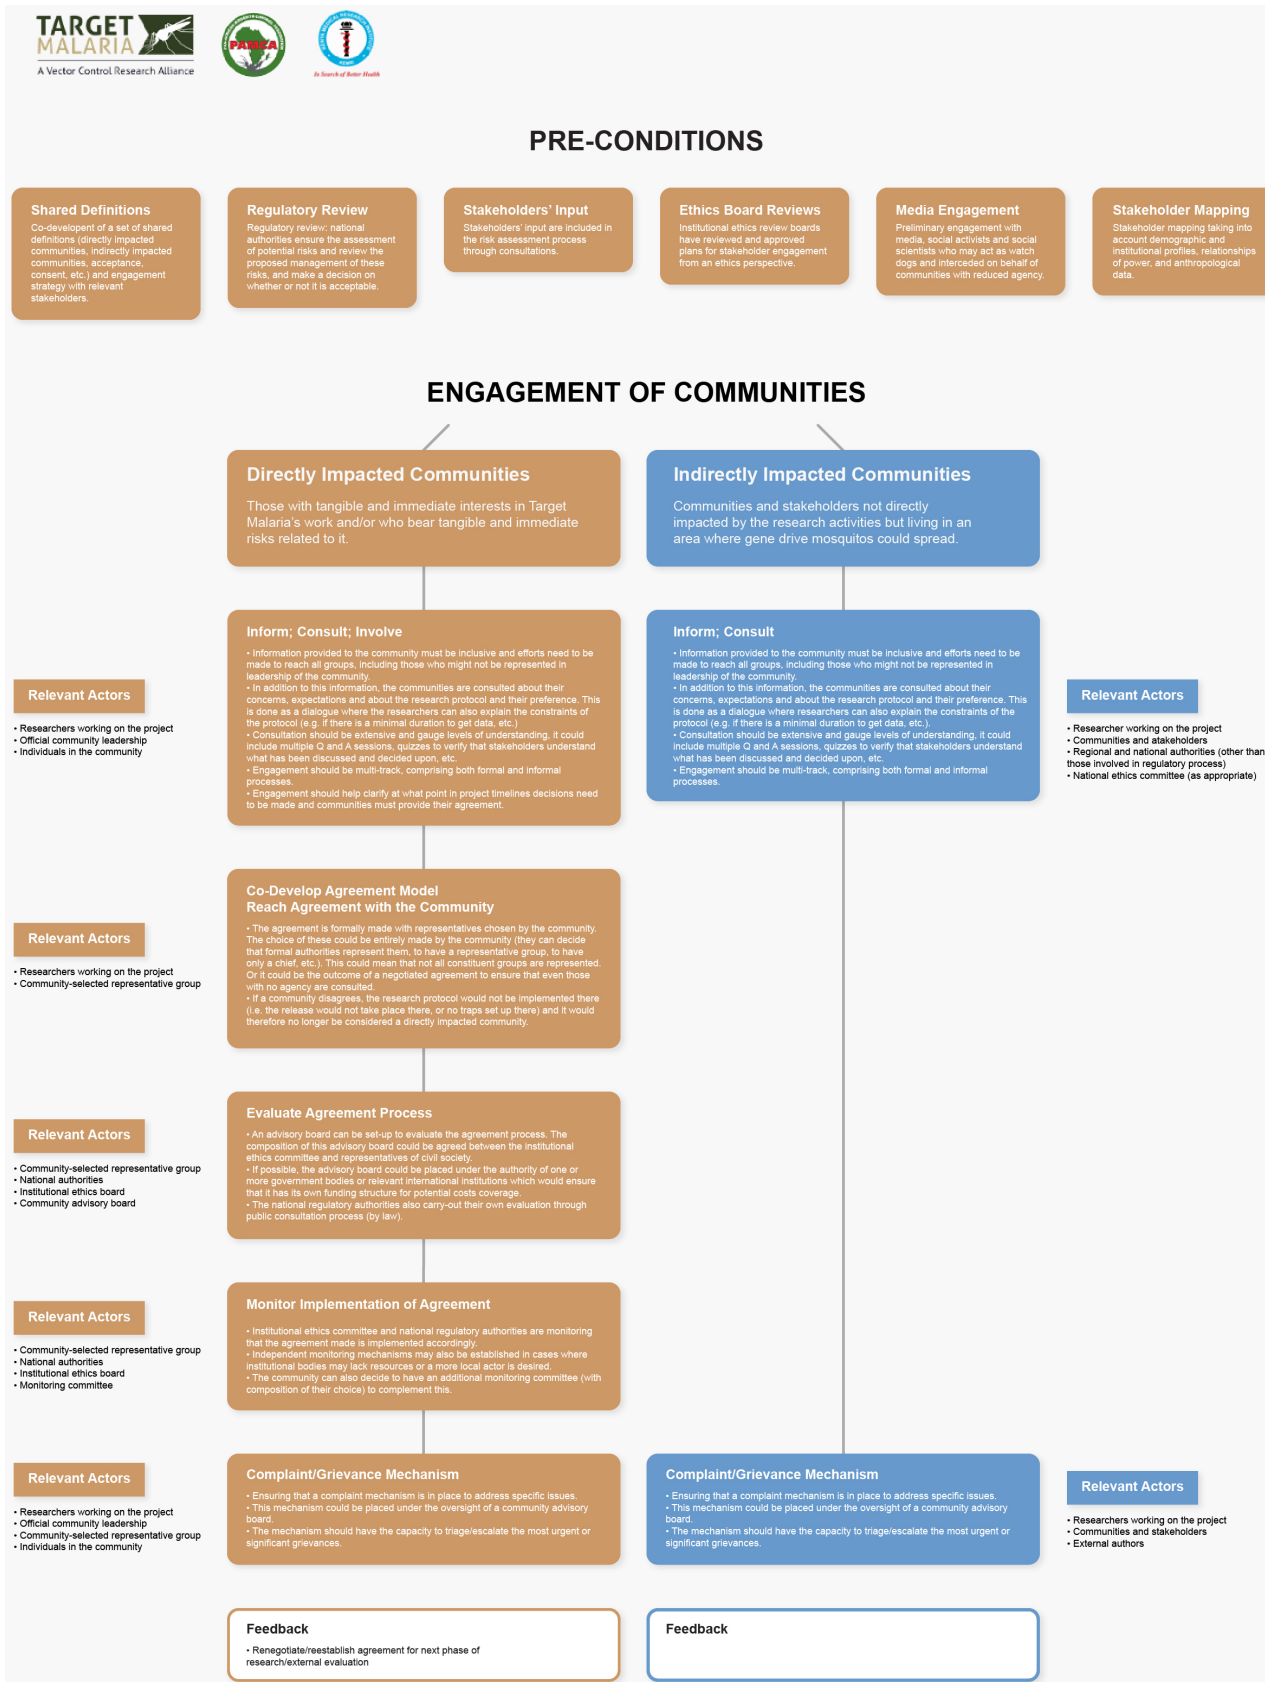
TARGET MALARIA
A Vector Control Research Alliance

PAMCA

In Search of Better Health

PRE-CONDITIONS

Shared Definitions
Co-development of a set of shared definitions (directly impacted communities, indirectly impacted communities, acceptance, consent, etc.) and engagement strategy with relevant stakeholders.

Regulatory Review
Regulatory review: national authorities ensure the assessment of potential risks and review the proposed management of these risks, and make a decision on whether or not it is acceptable.

Stakeholders' Input
Stakeholders' input are included in the risk assessment process through consultations.

Ethics Board Reviews
Institutional ethics review boards have reviewed and approved plans for stakeholder engagement from an ethics perspective.

Media Engagement
Preliminary engagement with media, social activists and social scientists who may act as watch dogs and interceded on behalf of communities with reduced agency.

Stakeholder Mapping
Stakeholder mapping taking into account demographic and institutional profiles, relationships of power, and anthropological data.

ENGAGEMENT OF COMMUNITIES

Directly Impacted Communities
Those with tangible and immediate interests in Target Malaria's work and/or who bear tangible and immediate risks related to it.

Indirectly Impacted Communities
Communities and stakeholders not directly impacted by the research activities but living in an area where gene drive mosquitos could spread.

Relevant Actors
• Researchers working on the project
• Official community leadership
• Individuals in the community

Inform; Consult; Involve
• Information provided to the community must be inclusive and efforts need to be made to reach all groups, including those who might not be represented in leadership of the community.
• In addition to this information, the communities are consulted about their concerns, expectations and about the research protocol and their preference. This is done as a dialogue where the researchers can also explain the constraints of the protocol (e.g. if there is a minimal duration to get data, etc.)
• Consultation should be extensive and gauge levels of understanding, it could include multiple Q and A sessions, quizzes to verify that stakeholders understand what has been discussed and decided upon, etc.
• Engagement should be multi-track, comprising both formal and informal processes.
• Engagement should help clarify at what point in project timelines decisions need to be made and communities must provide their agreement.

Inform; Consult
• Information provided to the community must be inclusive and efforts need to be made to reach all groups, including those who might not be represented in leadership of the community.
• In addition to this information, the communities are consulted about their concerns, expectations and about the research protocol and their preference. This is done as a dialogue where researchers can also explain the constraints of the protocol (e.g. if there is a minimal duration to get data, etc.).
• Consultation should be extensive and gauge levels of understanding, it could include multiple Q and A sessions, quizzes to verify that stakeholders understand what has been discussed and decided upon, etc.
• Engagement should be multi-track, comprising both formal and informal processes.

Relevant Actors
• Researcher working on the project
• Communities and atakeholders
• Regional and national authorities (other than those involved in regulatory process)
• National ethics committee (as appropriate)

Relevant Actors
• Researchers working on the project
• Community-selected representative group

Co-Develop Agreement Model
Reach Agreement with the Community
• The agreement is formally made with representatives chosen by the community. The choice of these could be entirely made by the community (they can decide that formal authorities represent them, to have a representative group, to have only a chief, etc.). This could mean that not all constituent groups are represented. Or it could be the outcome of a negotiated agreement to ensure that even those with no agency are consulted.
• If a community disagrees, the research protocol would not be implemented there (i.e. the release would not take place there, or no traps set up there) and it would therefore no longer be considered a directly impacted community.

Relevant Actors
• Community-selected representative group
• National authorities
• Institutional ethics board
• Community advisory board

Evaluate Agreement Process
• An advisory board can be set-up to evaluate the agreement process. The composition of this advisory board could be agreed between the institutional ethics committee and representatives of civil society.
• If possible, the advisory board could be placed under the authority of one or more government bodies or relevant international institutions which would ensure that it has its own funding structure for potential costs coverage.
• The national regulatory authorities also carry-out their own evaluation through public consultation process (by law).

Relevant Actors
• Community-selected representative group
• National authorities
• Institutional ethics board
• Monitoring committee

Monitor Implementation of Agreement
• Institutional ethics committee and national regulatory authorities are monitoring that the agreement made is implemented accordingly.
• Independent monitoring mechanisms may also be established in cases where institutional bodies may lack resources or a more local actor is desired.
• The community can also decide to have an additional monitoring committee (with composition of their choice) to complement this.

Relevant Actors
• Researchers working on the project
• Official community leadership
• Community-selected representative group
• Individuals in the community

Complaint/Grievance Mechanism
• Ensuring that a complaint mechanism is in place to address specific issues.
• This mechanism could be placed under the oversight of a community advisory board.
• The mechanism should have the capacity to triage/escalate the most urgent or significant grievances.

Complaint/Grievance Mechanism
• Ensuring that a complaint mechanism is in place to address specific issues.
• This mechanism could be placed under the oversight of a community advisory board.
• The mechanism should have the capacity to triage/escalate the most urgent or significant grievances.

Relevant Actors
• Researchers working on the project
• Communities and stakeholders
• External authors

Feedback
• Renegotiate/reestablish agreement for next phase of research/external evaluation

Feedback